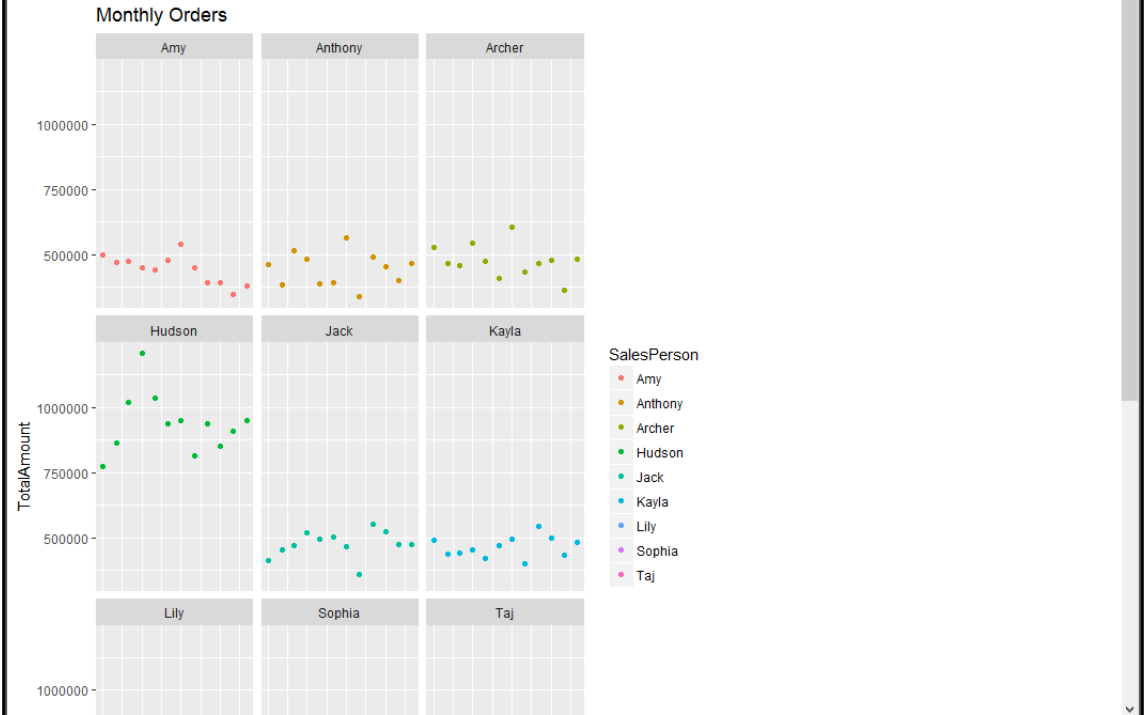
Monthly Orders

Amy

Anthony

Archer

1000000

750000

500000

Hudson

Jack

Kayla

1000000

750000

500000

TotalAmount

Lily

Sophia

Taj

1000000

SalesPerson
Amy
Anthony
Archer
Hudson
Jack
Kayla
Lily
Sophia
Taj